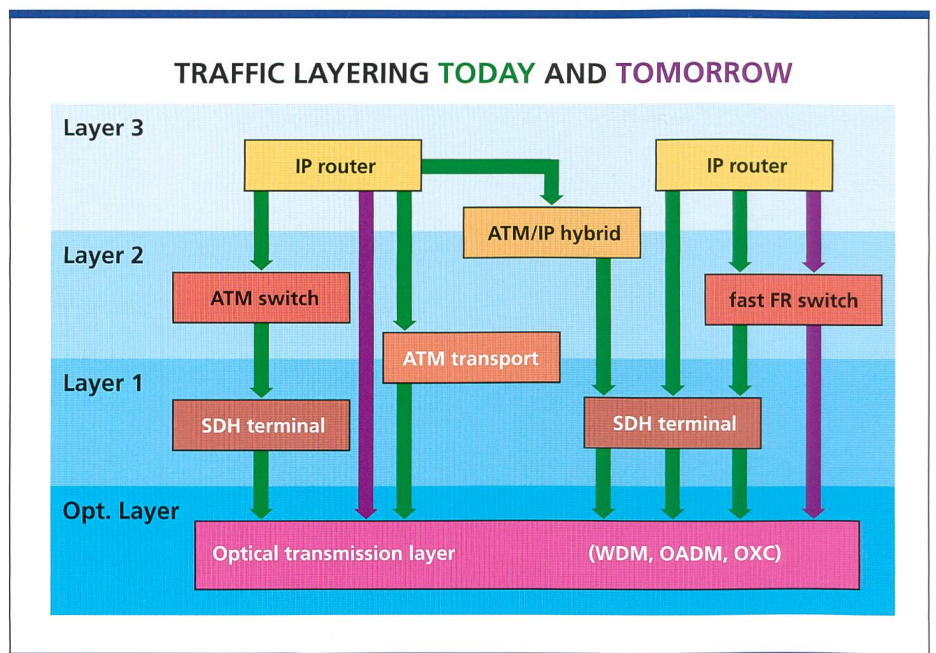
TRAFFIC LAYERING TODAY AND TOMORROW

Layer 3

IP router

IP router

ATM/IP hybrid

Layer 2

ATM switch

fast FR switch

ATM transport

Layer 1

SDH terminal

SDH terminal

Opt. Layer

Optical transmission layer (WDM, OADM, OXC)